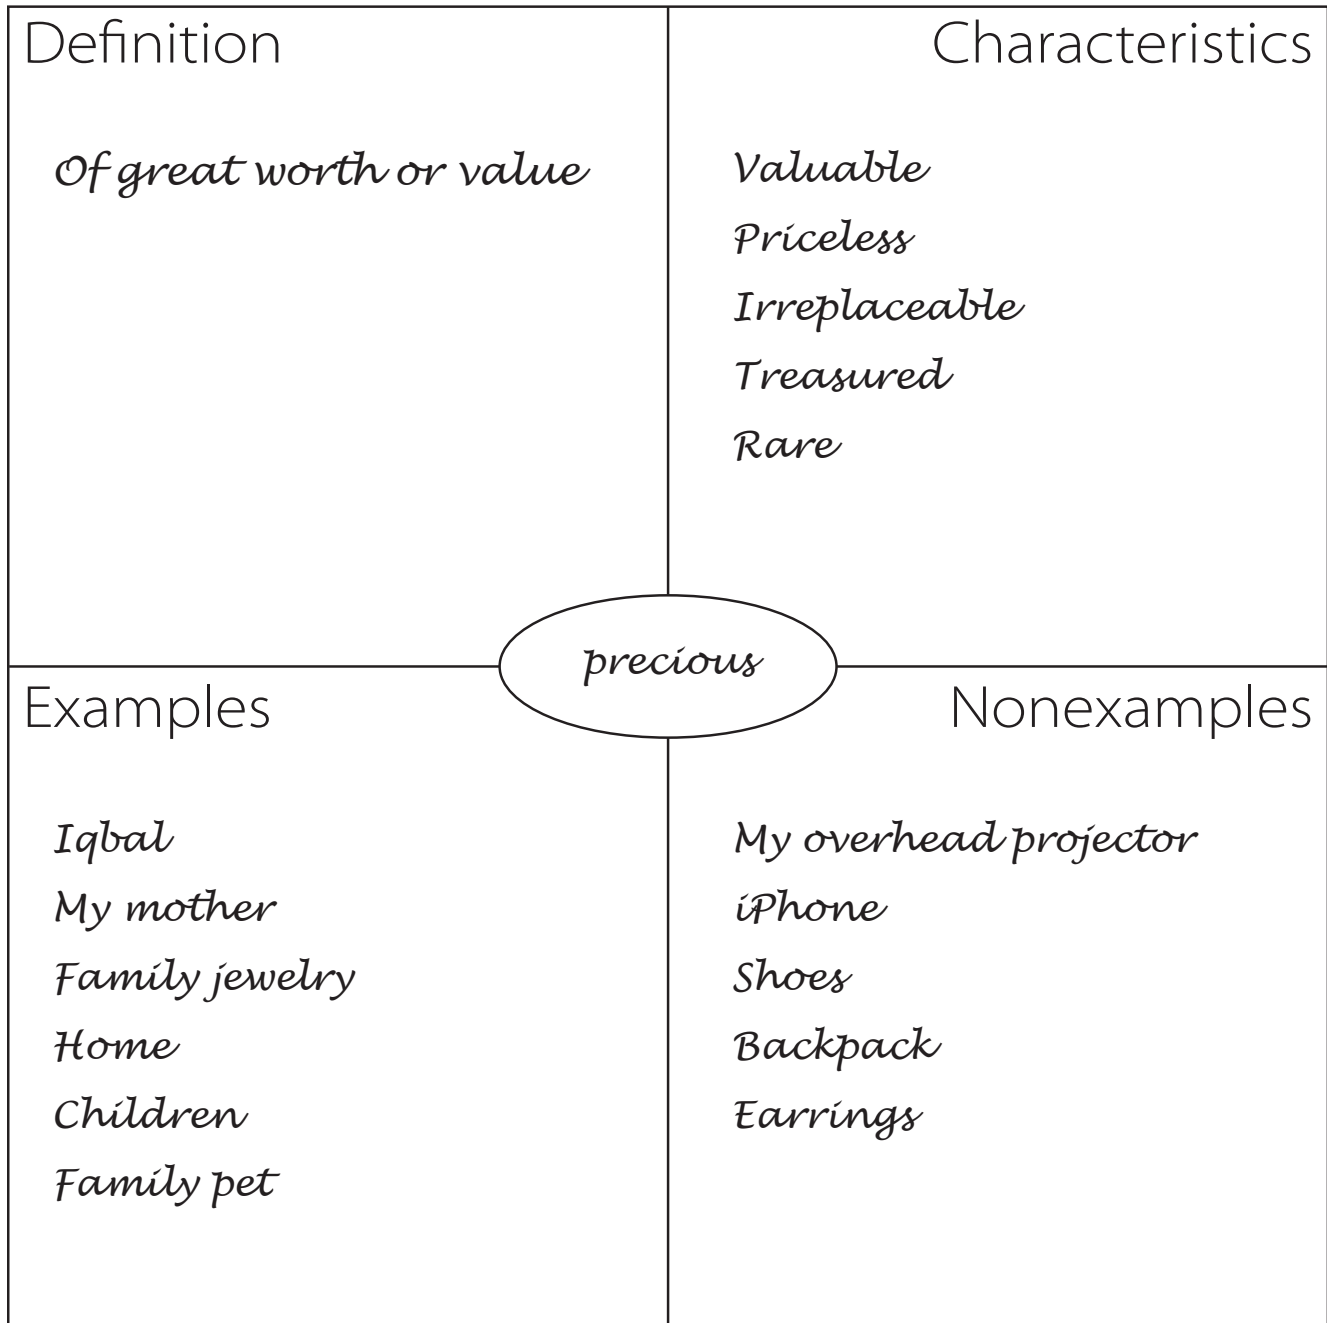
Definition

Of great worth or value

Characteristics

Valuable
Priceless
Irreplaceable
Treasured
Rare

precious

Examples

Iqbal
My mother
Family jewelry
Home
Children
Family pet

Nonexamples

My overhead projector
iPhone
Shoes
Backpack
Earrings